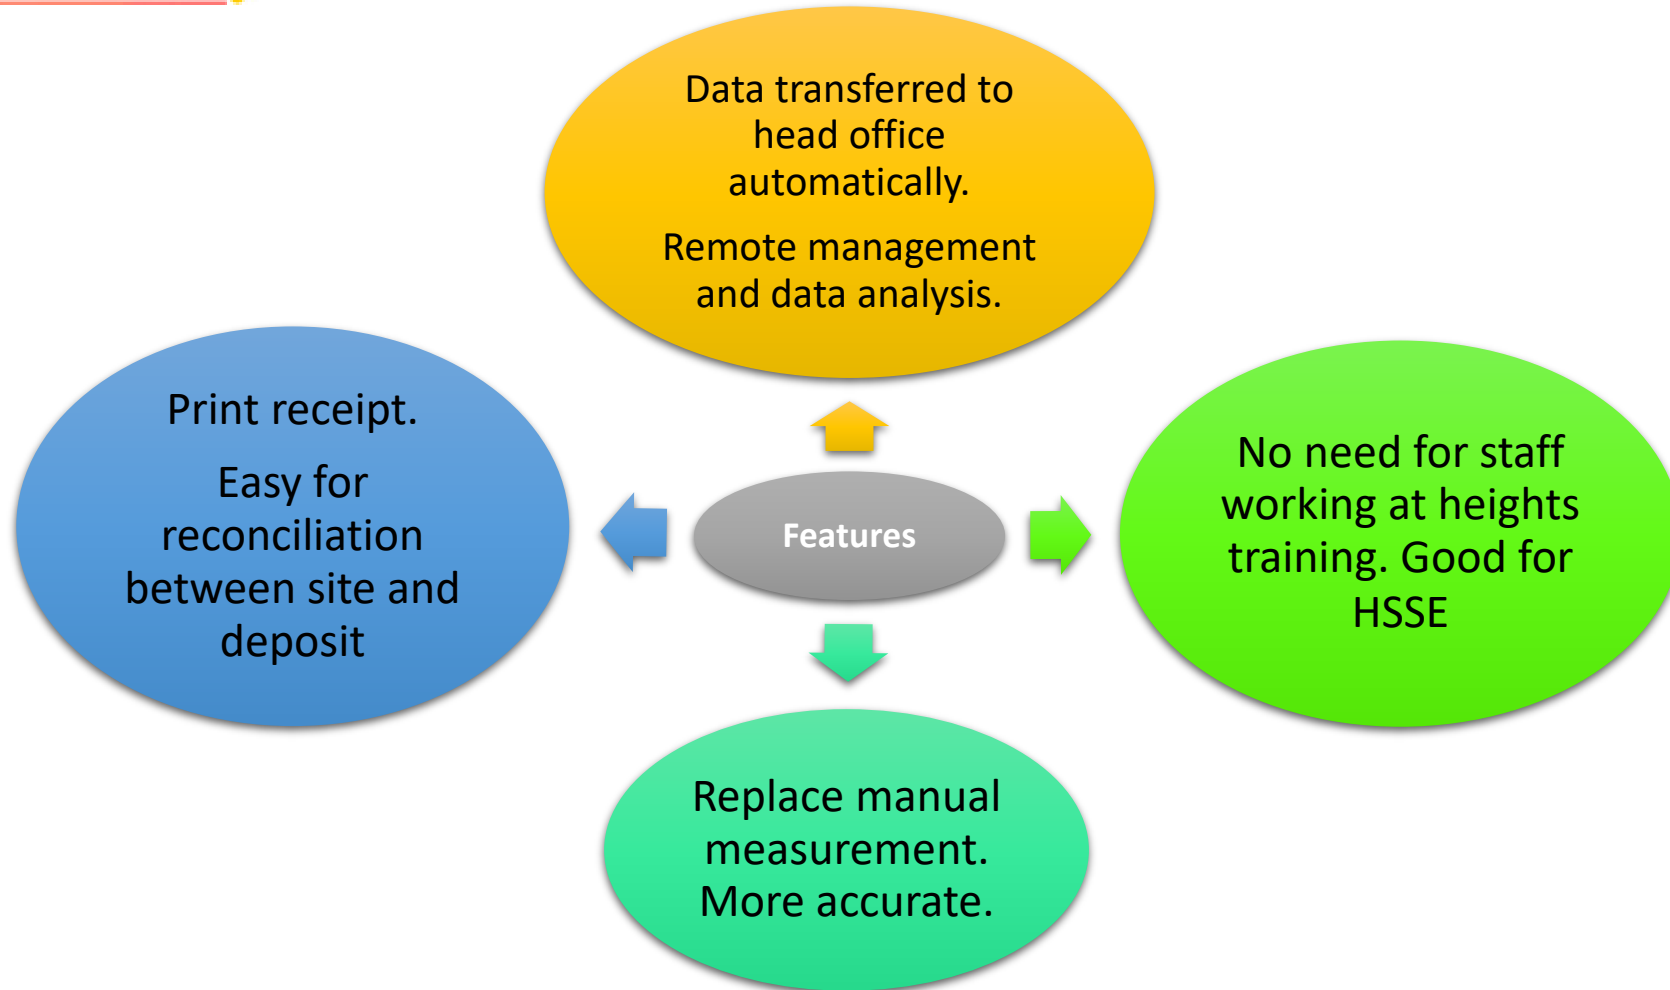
Data transferred to head office automatically.

Remote management and data analysis.

Print receipt.

Easy for reconciliation between site and deposit

Features

No need for staff working at heights training. Good for HSSE

Replace manual measurement. More accurate.